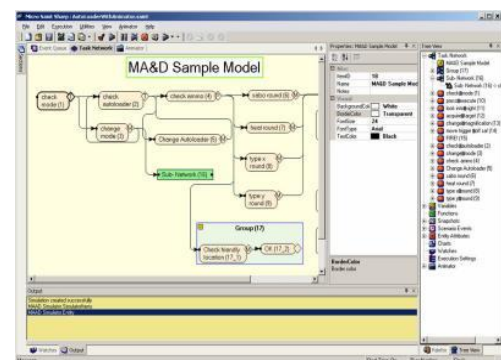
Micro Saint Sharp - AutoLoaderWithIndicator.saint

File Edit Execution Utilities View Animation Help

Event Queue Task Network Animator

MA&D Sample Model

check mode (1)

check Autoloader (2)

check ammo (4)

sabo round (6)

change mode (3)

Change Autoloader (5)

heat round (7)

type x round (8)

Sub - Network (16)

type y round (9)

Group (17)

Check friendly location (17_1)

OK (17_2)

Properties: MA&D Sample Model

ItemID 18

Name MA&D Sample Mod

Notes

BackgroundCol White

BorderColor Transparent

FontSize 24

FontType Arial

TextColor Black

BorderColor

Border color

Tree View

Task Network

MA&D Sample Model

Group (17)

Sub - Network (16)

check mode (1)

Variables

Functions

Snapshots

Scenario Events

Entity Attributes

Charts

Watches

Execution Settings

Animator

Output

Simulation created successfully

MA&D Simulation Starting

MA&D Simulation Ending

Watches Output

Tasks Tree View